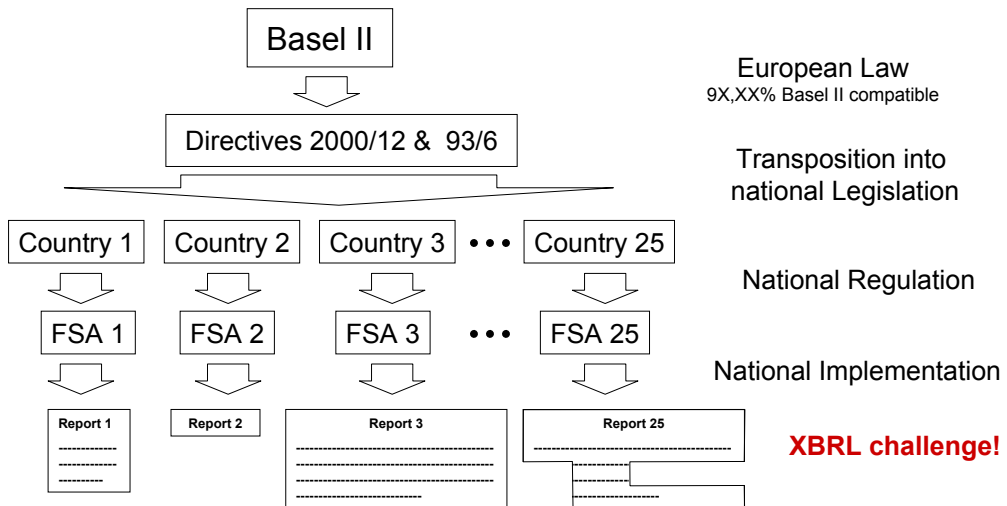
Basel II

European Law
9X,XX% Basel II compatible

Directives 2000/12 & 93/6

Transposition into national Legislation

Country 1 Country 2 Country 3 ••• Country 25

National Regulation

FSA 1 FSA 2 FSA 3 ••• FSA 25

National Implementation

Report 1
------------
------------
---------

Report 2

Report 3
----------------------------------------
----------------------------------------
----------------------------------------
----------------------------------------
--------------------

Report 25
----------------------------------------
----------
----------
---------------

XBRL challenge!